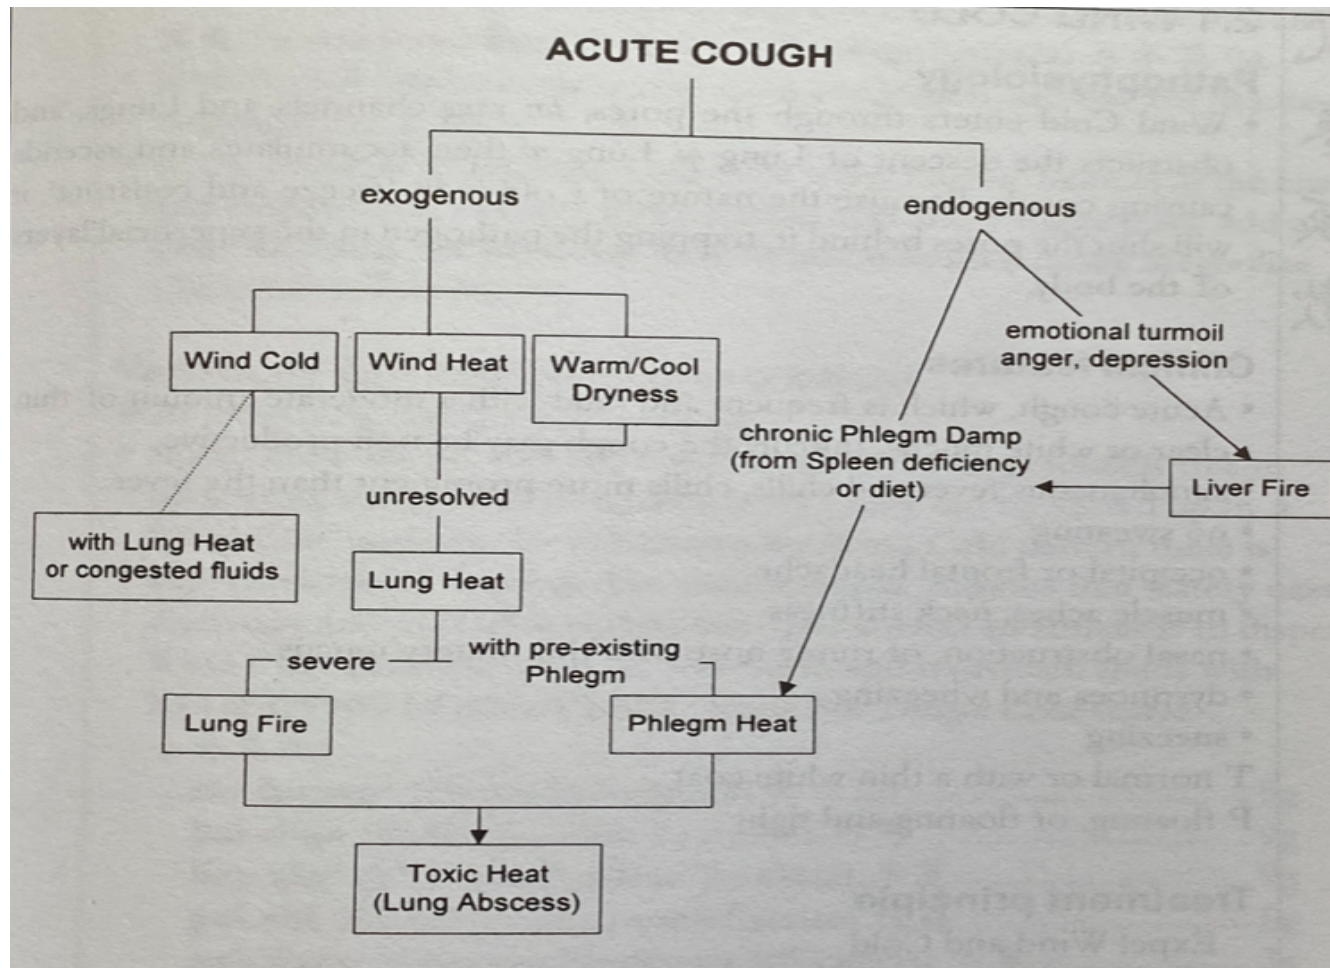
ACUTE COUGH

exogenous

endogenous

Wind Cold

Wind Heat

Warm/Cool Dryness

emotional turmoil anger, depression

chronic Phlegm Damp (from Spleen deficiency or diet)

Liver Fire

unresolved

with Lung Heat or congested fluids

Lung Heat

severe

with pre-existing Phlegm

Lung Fire

Phlegm Heat

Toxic Heat (Lung Abscess)